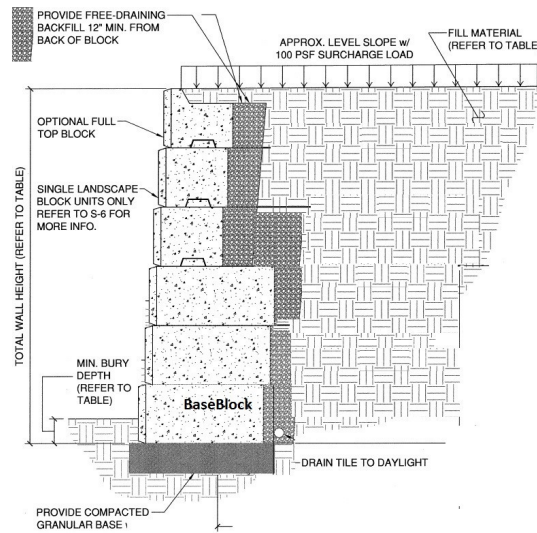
PROVIDE FREE-DRAINING BACKFILL 12" MIN. FROM BACK OF BLOCK

APPROX. LEVEL SLOPE w/ 100 PSF SURCHARGE LOAD

FILL MATERIAL (REFER TO TABLE)

OPTIONAL FULL TOP BLOCK

SINGLE LANDSCAPE BLOCK UNITS ONLY REFER TO S-6 FOR MORE INFO.

TOTAL WALL HEIGHT (REFER TO TABLE)

MIN. BURY DEPTH (REFER TO TABLE)

BaseBlock

DRAIN TILE TO DAYLIGHT

PROVIDE COMPACTED GRANULAR BASE